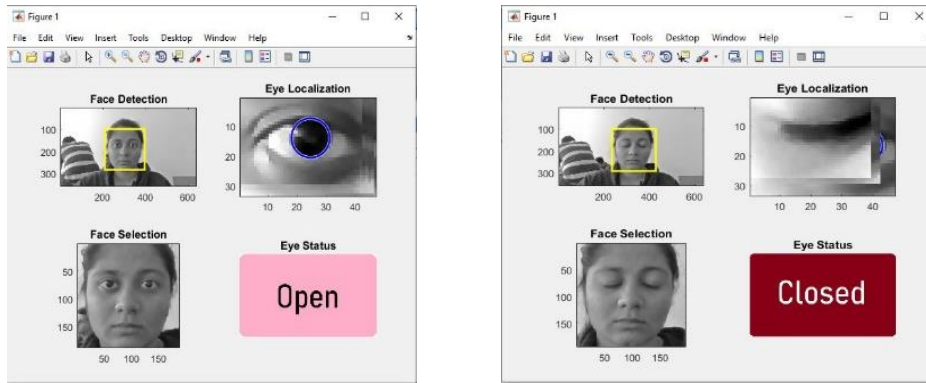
Figure 1

File Edit View Insert Tools Desktop Window Help

Face Detection

100
200
300

200 400 600

Eye Localization

10
20
30

10 20 30 40

Face Selection

50
100
150

50 100 150

Eye Status

Open

Figure 1

File Edit View Insert Tools Desktop Window Help

Face Detection

100
200
300

200 400 600

Eye Localization

10
20
30

10 20 30 40

Face Selection

50
100
150

50 100 150

Eye Status

Closed